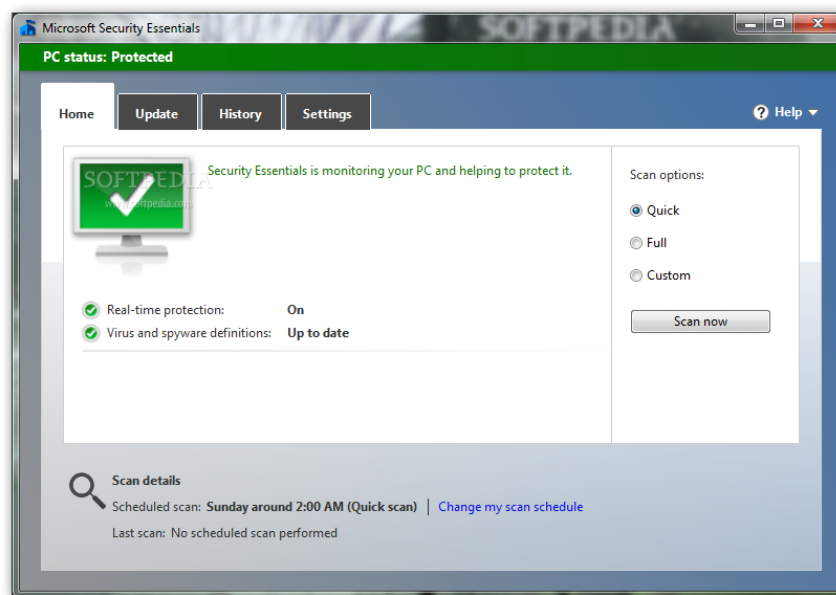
Microsoft Security Essentials
SOFTPEDIA

PC status: Protected

Home | Update | History | Settings

Help

SOFTPEDIA
www.softpedia.com

Security Essentials is monitoring your PC and helping to protect it.

Real-time protection: On
Virus and spyware definitions: Up to date

Scan options:
Quick
Full
Custom

Scan now

Scan details
Scheduled scan: Sunday around 2:00 AM (Quick scan) | Change my scan schedule
Last scan: No scheduled scan performed